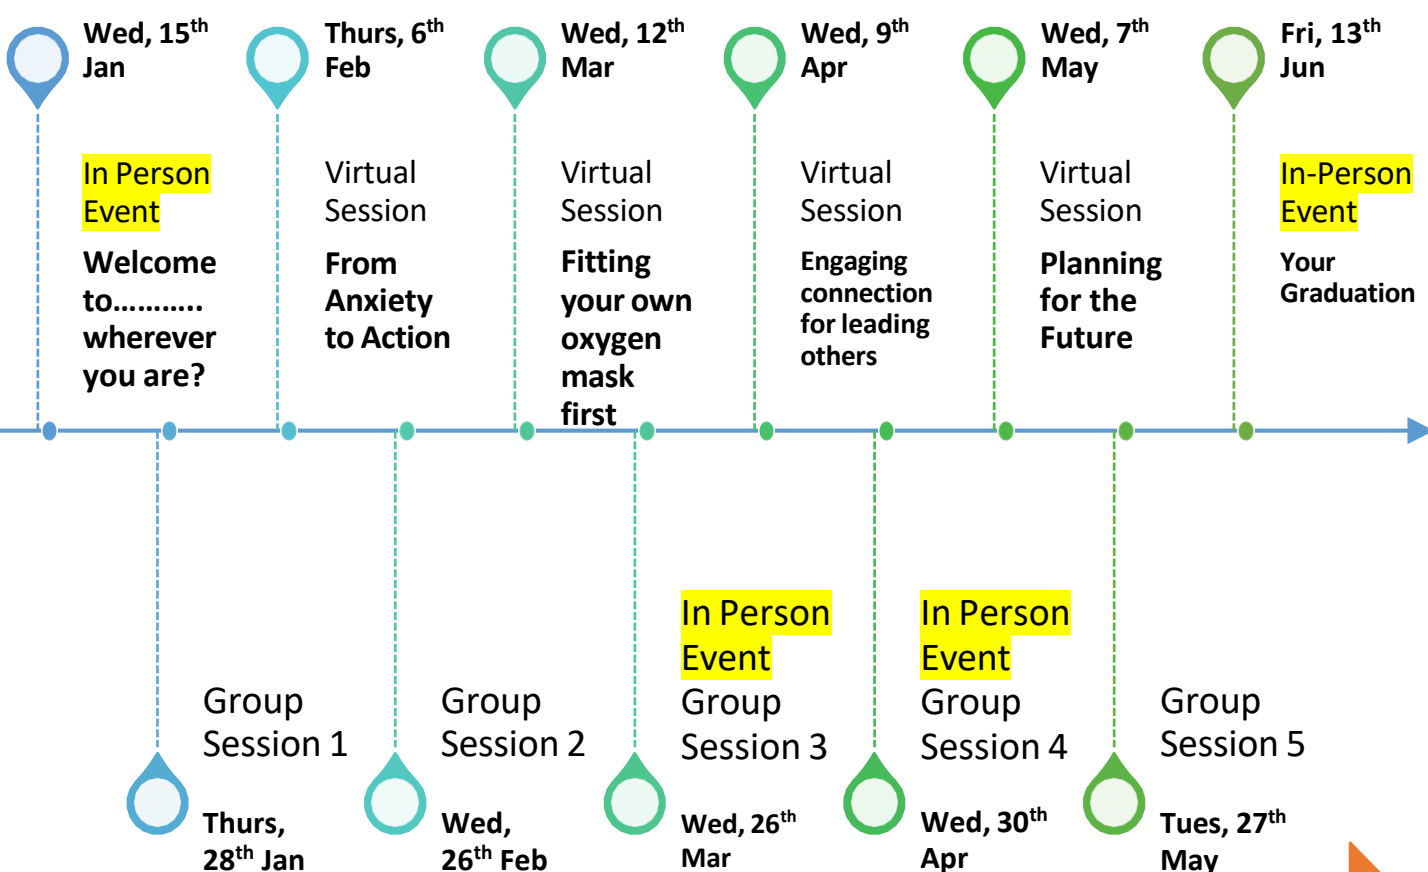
Wed, 15$^{th}$ Jan

In Person Event

Welcome to……….. wherever you are?

Thurs, 6$^{th}$ Feb

Virtual Session

From Anxiety to Action

Wed, 12$^{th}$ Mar

Virtual Session

Fitting your own oxygen mask first

Wed, 9$^{th}$ Apr

Virtual Session

Engaging connection for leading others

Wed, 7$^{th}$ May

Virtual Session

Planning for the Future

Fri, 13$^{th}$ Jun

In-Person Event

Your Graduation

Group Session 1

Thurs, 28$^{th}$ Jan

Group Session 2

Wed, 26$^{th}$ Feb

In Person Event

Group Session 3

Wed, 26$^{th}$ Mar

In Person Event

Group Session 4

Wed, 30$^{th}$ Apr

Group Session 5

Tues, 27$^{th}$ May